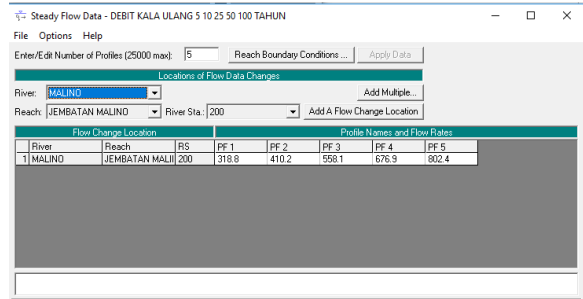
Steady Flow Data - DEBIT KALA ULANG 5 10 25 50 100 TAHUN

File Options Help

Enter/Edit Number of Profiles (25000 max): 5 Reach Boundary Conditions ... Apply Data

Locations of Flow Data Changes

River: MALINO Add Multiple...

Reach: JEMBATAN MALINO River Sta.: 200 Add A Flow Change Location

Flow Change Location

Profile Names and Flow Rates

| | River | Reach | RS | PF 1 | PF 2 | PF 3 | PF 4 | PF 5 |
|---|---|---|---|---|---|---|---|---|
| 1 | MALINO | JEMBATAN MALII | 200 | 318.8 | 410.2 | 558.1 | 676.9 | 802.4 |